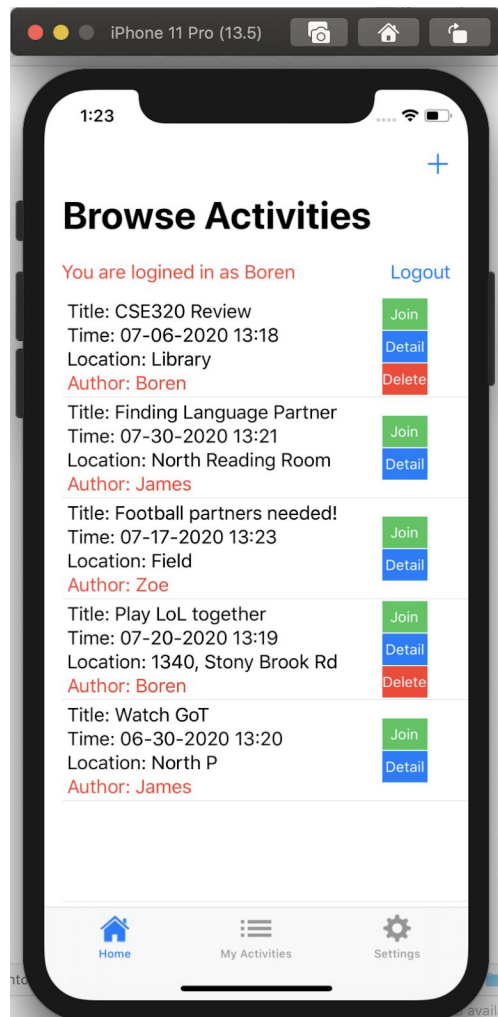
iPhone 11 Pro (13.5)

1:23

+

Browse Activities

You are logined in as Boren

Logout

Title: CSE320 Review
Time: 07-06-2020 13:18
Location: Library
Author: Boren

Join
Detail
Delete

Title: Finding Language Partner
Time: 07-30-2020 13:21
Location: North Reading Room
Author: James

Join
Detail

Title: Football partners needed!
Time: 07-17-2020 13:23
Location: Field
Author: Zoe

Join
Detail

Title: Play LoL together
Time: 07-20-2020 13:19
Location: 1340, Stony Brook Rd
Author: Boren

Join
Detail
Delete

Title: Watch GoT
Time: 06-30-2020 13:20
Location: North P
Author: James

Join
Detail

Home
My Activities
Settings